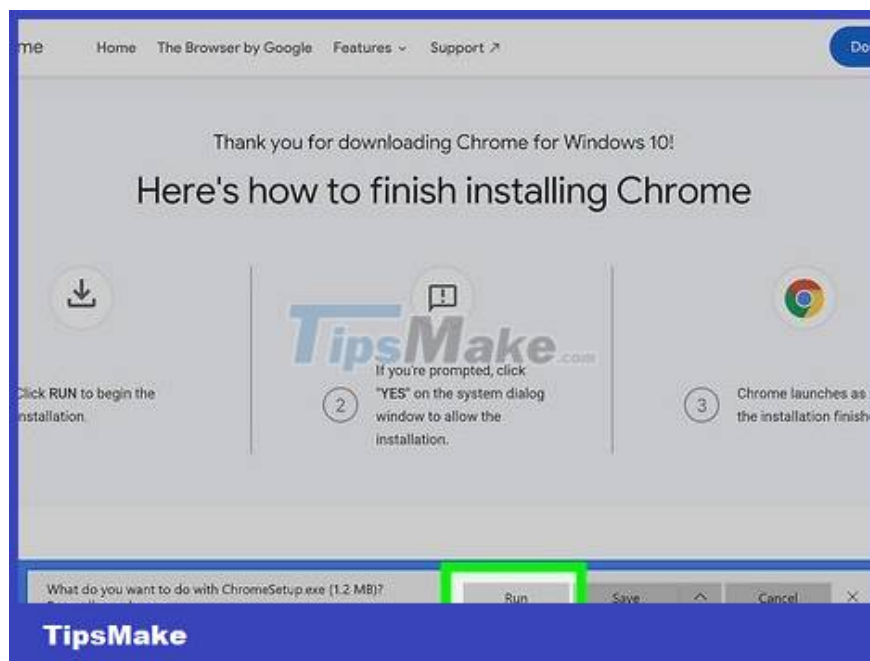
me Home The Browser by Google Features ⌄ Support ↗ Do

Thank you for downloading Chrome for Windows 10!

Here's how to finish installing Chrome

TipsMake.com

Click RUN to begin the installation.

2 If you're prompted, click "YES" on the system dialog window to allow the installation.

3 Chrome launches as the installation finish

What do you want to do with ChromeSetup.exe (1.2 MB)?

Run Save ^ Cancel ×

TipsMake